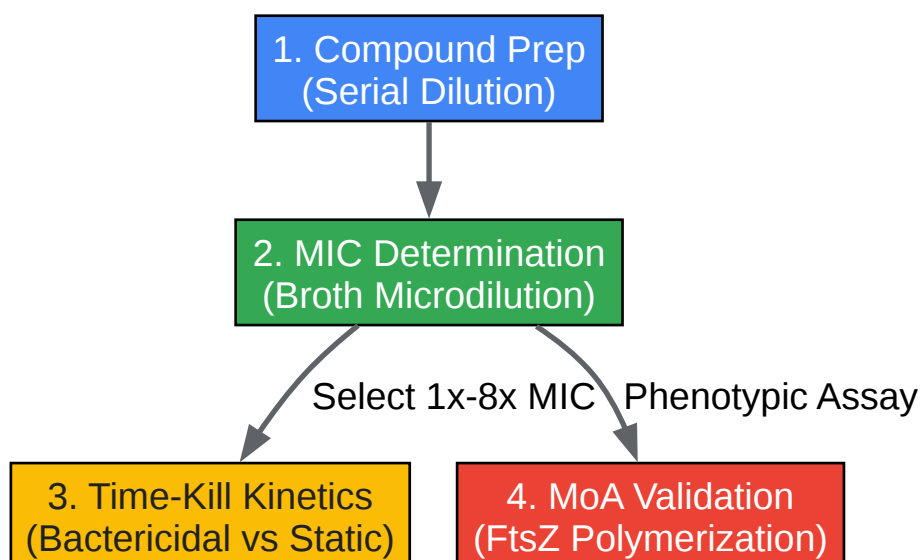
1. Compound Prep
(Serial Dilution)

2. MIC Determination
(Broth Microdilution)

Select 1x-8x MIC

Phenotypic Assay

3. Time-Kill Kinetics
(Bactericidal vs Static)

4. MoA Validation
(FtsZ Polymerization)